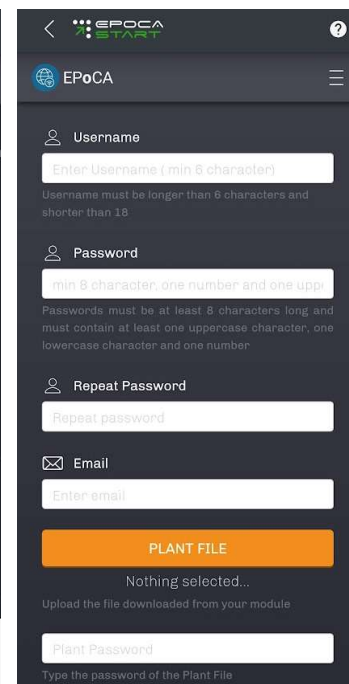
EPOCA START

EPoCA

Username

Enter Username ( min 6 character)

Username must be longer than 6 characters and shorter than 18

Password

min 8 character, one number and one uppe

Passwords must be at least 8 characters long and must contain at least one uppercase character, one lowercase character and one number

Repeat Password

Repeat password

Email

Enter email

PLANT FILE

Nothing selected...

Upload the file downloaded from your module

Plant Password

Type the password of the Plant File